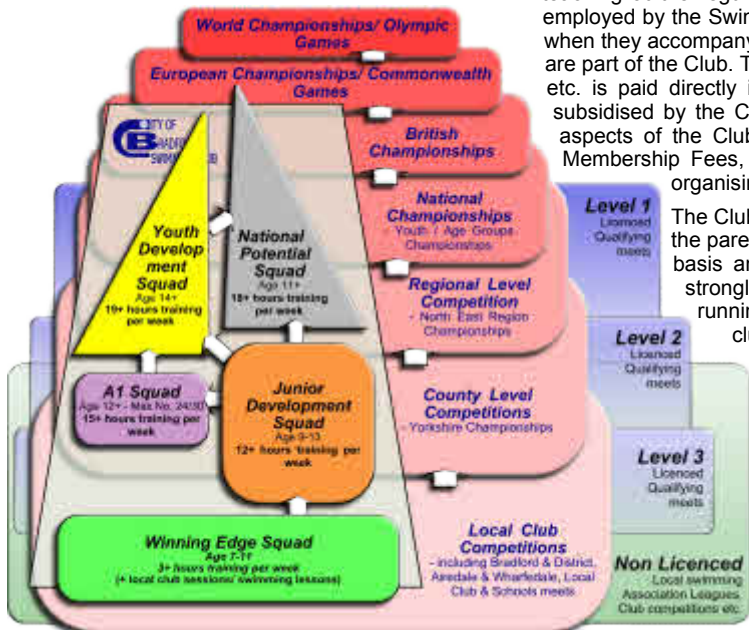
employed by the Swim
when they accompany
are part of the Club. T
etc. is paid directly i
subsidised by the C
aspects of the Club
Membership Fees,
organisin

The Club
the pare
basis a
strongl
runnin
cl

World Championships/ Olympic Games

European Championships/ Commonwealth Games

CITY OF BRADFORD SWIMMING CLUB

British Championships

National Championships
Youth / Age Groups Championships

Regional Level Competition
- North East Region Championships

County Level Competitions
- Yorkshire Championships

Local Club Competitions
- including Bradford & District, Airedale & Wharfedale, Local Club & Schools meets

Level 1
Licensed Qualifying meets

Level 2
Licensed Qualifying meets

Level 3
Licensed Qualifying meets

Non Licenced
Local swimming Association Leagues, Club competitions etc.

Youth Development Squad
Age 14+
19+ hours training per week

National Potential Squad
Age 11+
18+ hours training per week

A1 Squad
Age 12+ - Max No. 24/30
15+ hours training per week

Junior Development Squad
Age 9-13
12+ hours training per week

Winning Edge Squad
Age 7-11
3+ hours training per week
(+ local club sessions/ swimming lessons)